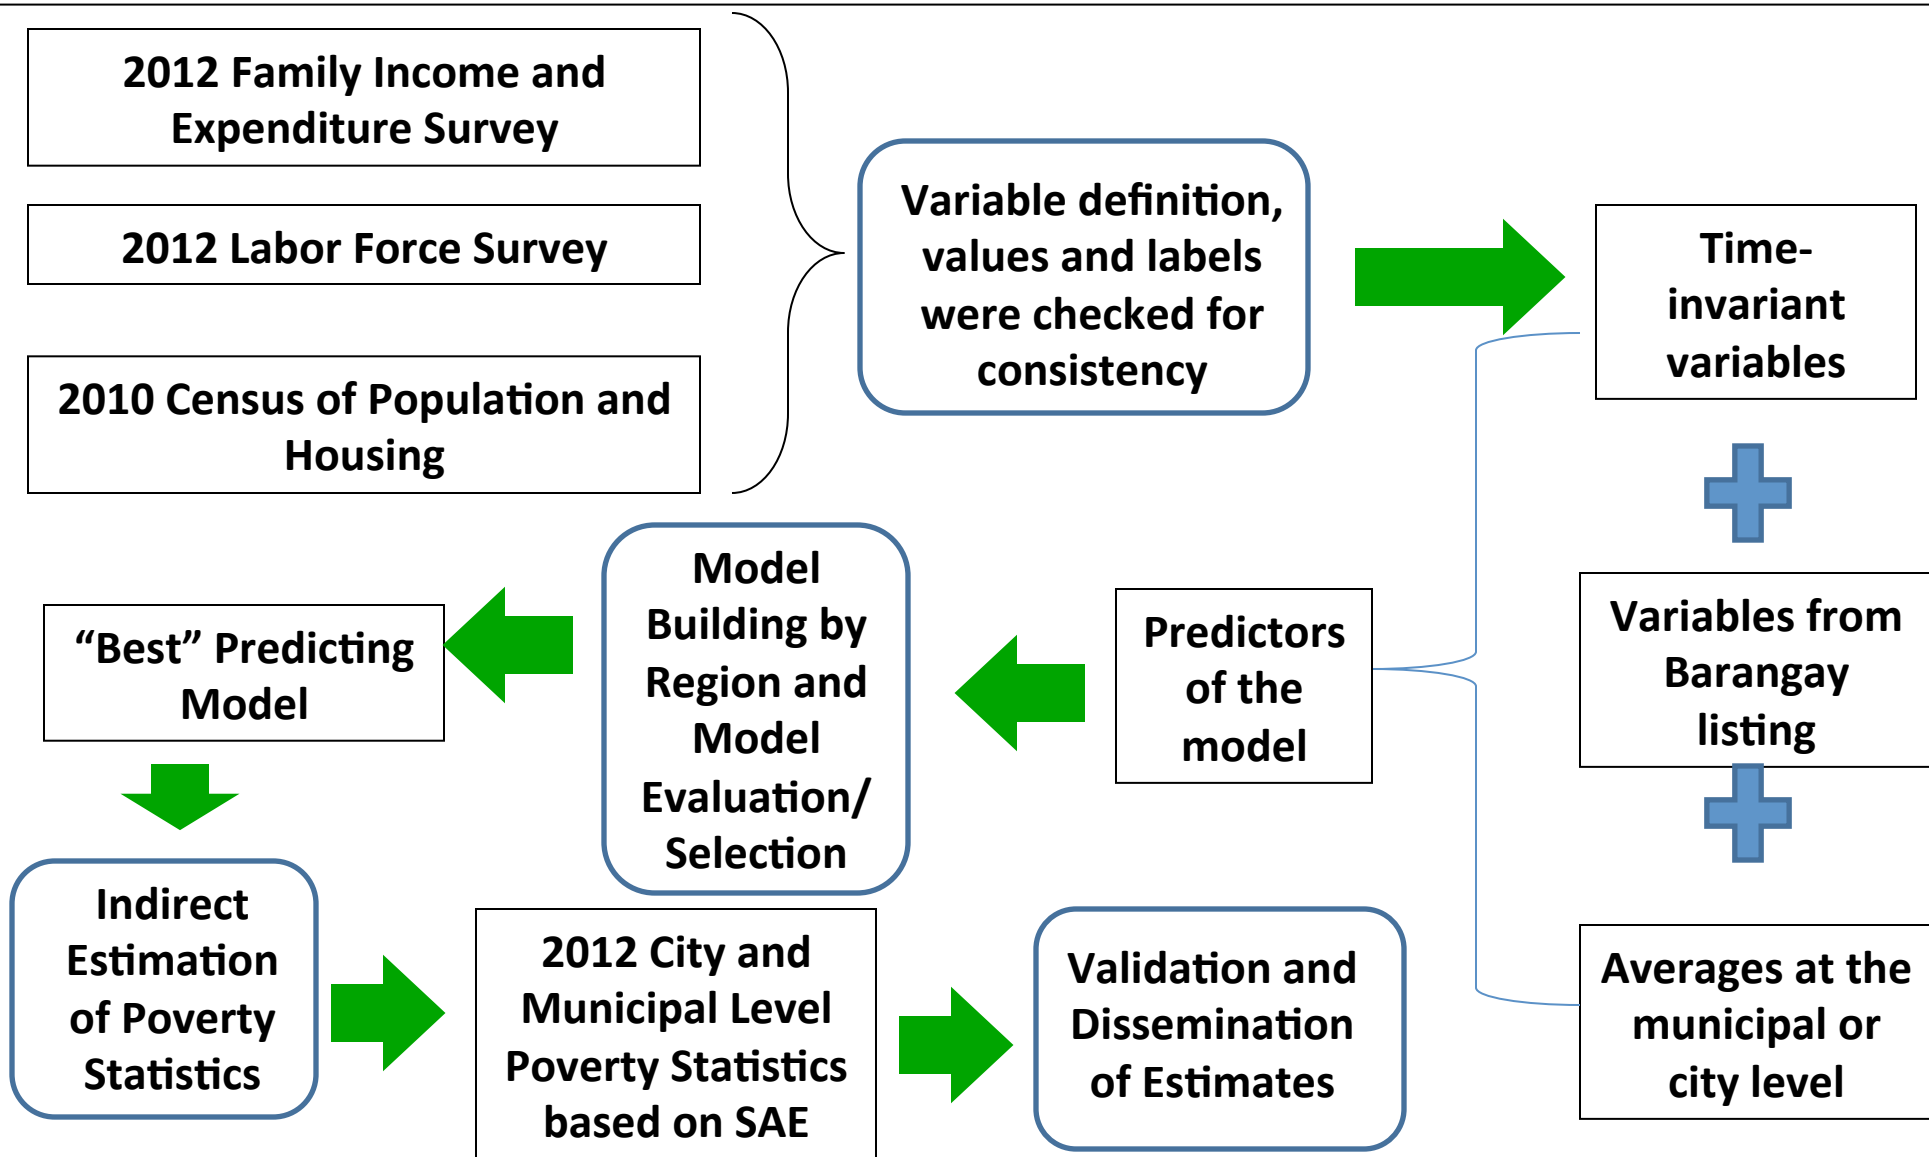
2012 Family Income and Expenditure Survey

2012 Labor Force Survey

2010 Census of Population and Housing

Variable definition, values and labels were checked for consistency

Time-invariant variables

Variables from Barangay listing

Averages at the municipal or city level

Predictors of the model

Model Building by Region and Model Evaluation/ Selection

“Best” Predicting Model

Indirect Estimation of Poverty Statistics

2012 City and Municipal Level Poverty Statistics based on SAE

Validation and Dissemination of Estimates